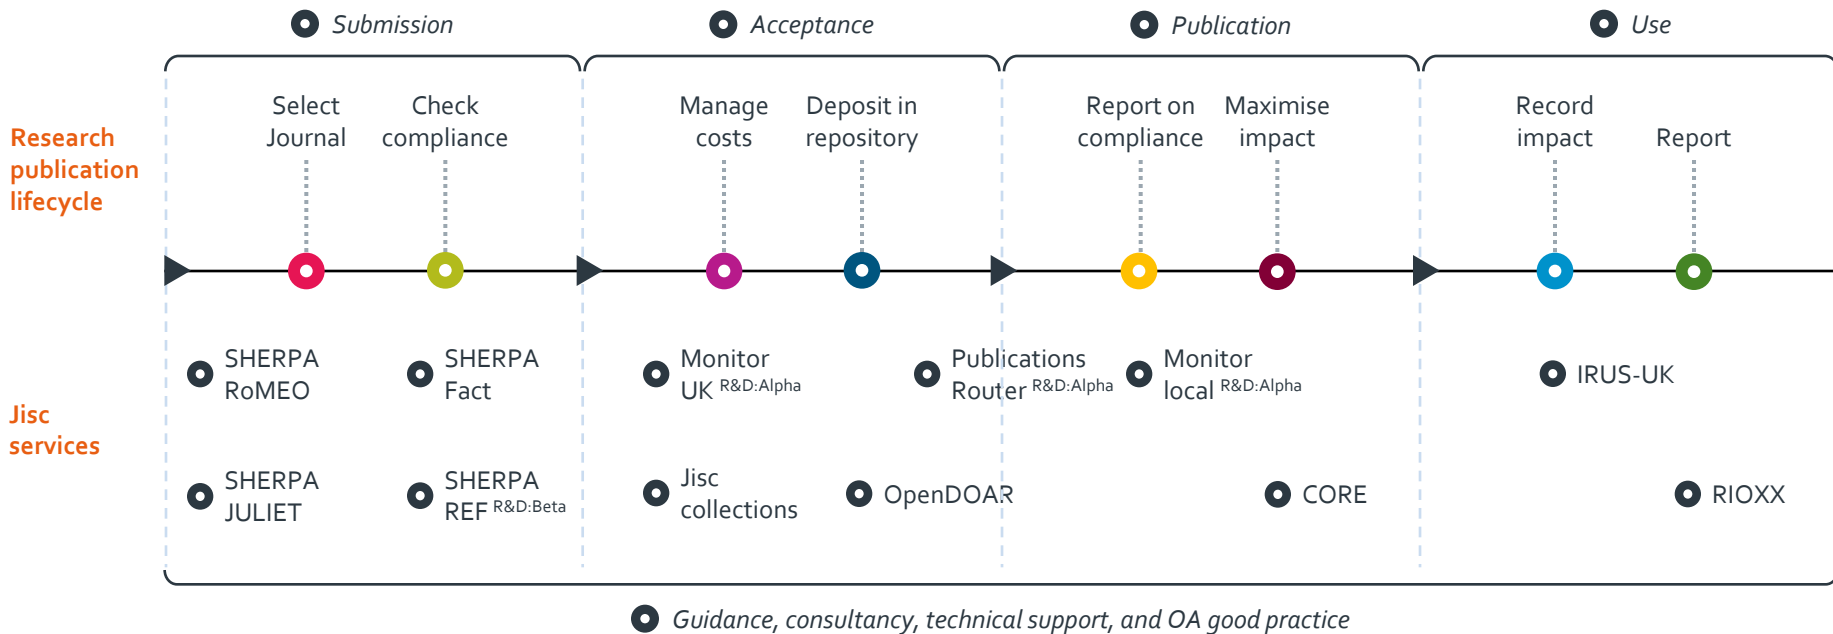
Submission

Acceptance

Publication

Use

Research publication lifecycle

Select Journal

Check compliance

Manage costs

Deposit in repository

Report on compliance

Maximise impact

Record impact

Report

Jisc services

SHERPA RoMEO

SHERPA Fact

Monitor UK R&D:Alpha

Publications Router R&D:Alpha

Monitor local R&D:Alpha

IRUS-UK

SHERPA JULIET

SHERPA REF R&D:Beta

Jisc collections

OpenDOAR

CORE

RIOXX

Guidance, consultancy, technical support, and OA good practice